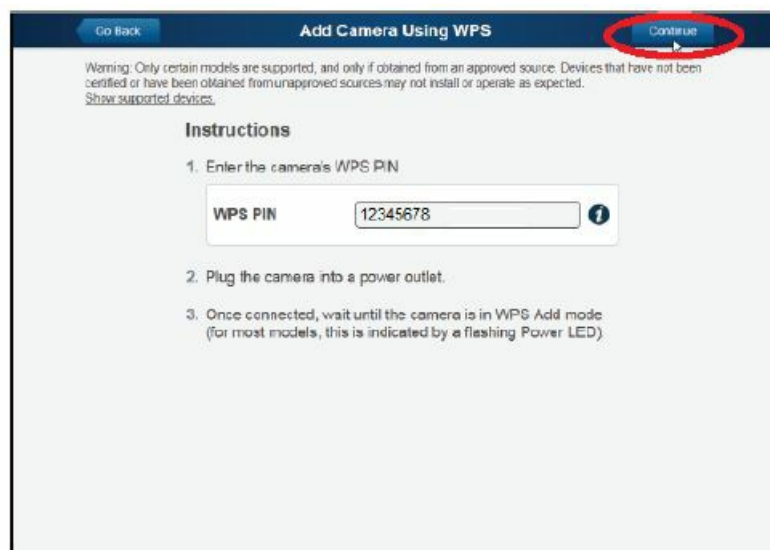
Go Back

Add Camera Using WPS

Continue

Warning: Only certain models are supported, and only if obtained from an approved source. Devices that have not been certified or have been obtained from unapproved sources may not install or operate as expected.
Show supported devices.

Instructions

1. Enter the camera's WPS PIN

WPS PIN 12345678

2. Plug the camera into a power outlet.

3. Once connected, wait until the camera is in WPS Add mode (for most models, this is indicated by a flashing Power LED).